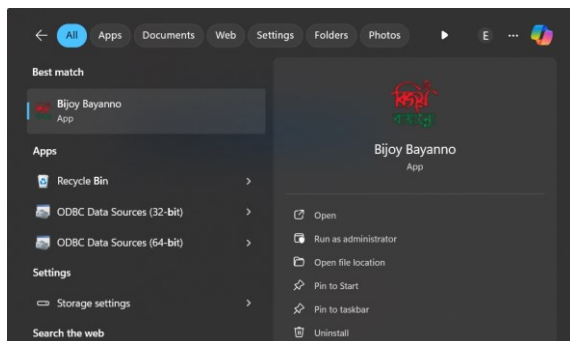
All Apps Documents Web Settings Folders Photos E ...

Best match

Bijoy Bayanno
App

Apps

Recycle Bin

ODBC Data Sources (32-bit)

ODBC Data Sources (64-bit)

Settings

Storage settings

Search the web

বিজয় বায়ান্ন

Bijoy Bayanno
App

Open

Run as administrator

Open file location

Pin to Start

Pin to taskbar

Uninstall